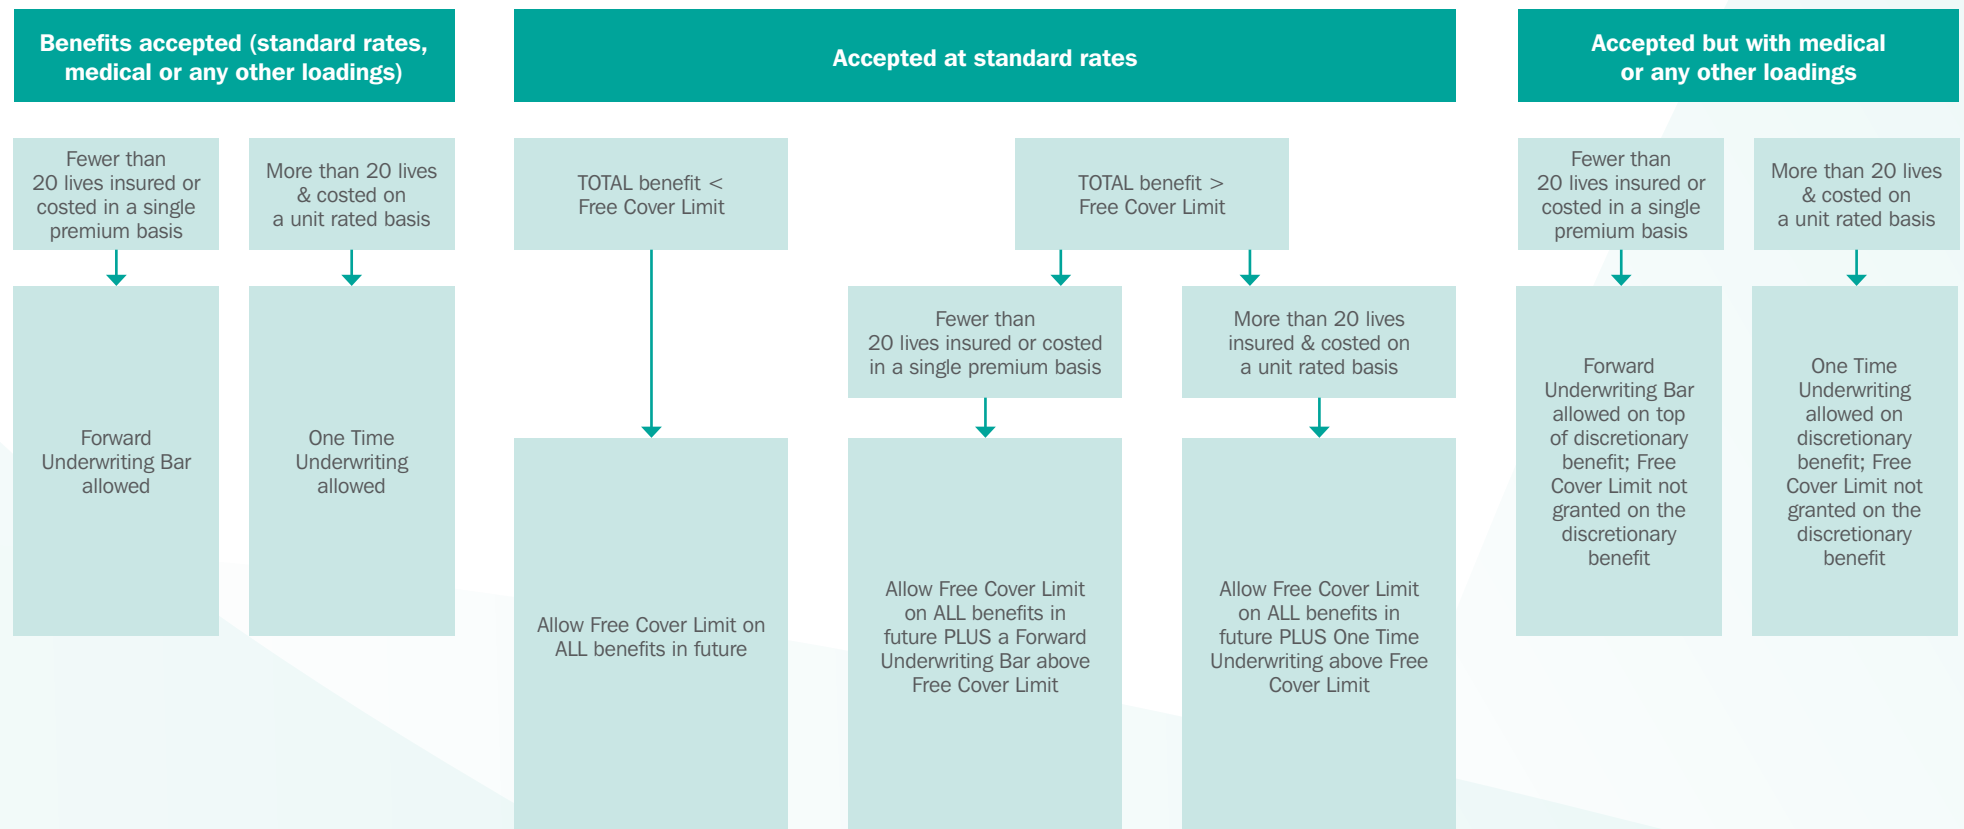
Benefits accepted (standard rates, medical or any other loadings)

Fewer than 20 lives insured or costed in a single premium basis

More than 20 lives & costed on a unit rated basis

Forward Underwriting Bar allowed

One Time Underwriting allowed

Accepted at standard rates

TOTAL benefit < Free Cover Limit

TOTAL benefit > Free Cover Limit

Fewer than 20 lives insured or costed in a single premium basis

More than 20 lives insured & costed on a unit rated basis

Allow Free Cover Limit on ALL benefits in future

Allow Free Cover Limit on ALL benefits in future PLUS a Forward Underwriting Bar above Free Cover Limit

Allow Free Cover Limit on ALL benefits in future PLUS One Time Underwriting above Free Cover Limit

Accepted but with medical or any other loadings

Fewer than 20 lives insured or costed in a single premium basis

More than 20 lives & costed on a unit rated basis

Forward Underwriting Bar allowed on top of discretionary benefit; Free Cover Limit not granted on the discretionary benefit

One Time Underwriting allowed on discretionary benefit; Free Cover Limit not granted on the discretionary benefit